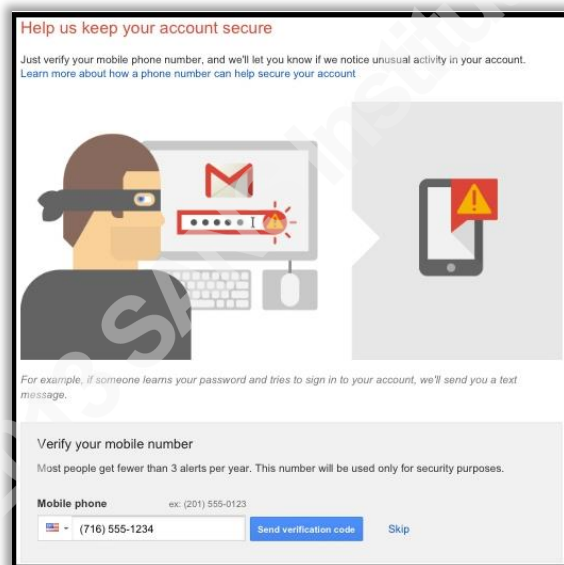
Help us keep your account secure

Just verify your mobile phone number, and we'll let you know if we notice unusual activity in your account.
Learn more about how a phone number can help secure your account

For example, if someone learns your password and tries to sign in to your account, we'll send you a text message.

Verify your mobile number

Most people get fewer than 3 alerts per year. This number will be used only for security purposes.

Mobile phone ex: (201) 555-0123

(716) 555-1234

Send verification code

Skip